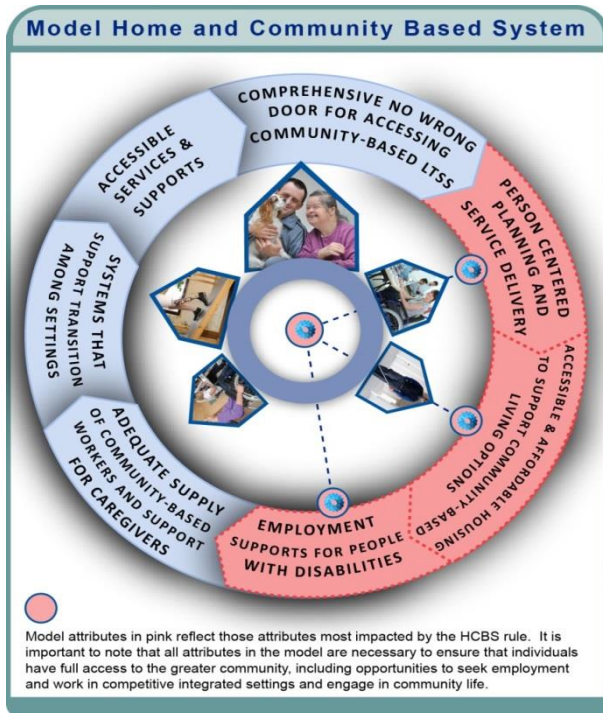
Model Home and Community Based System

COMPREHENSIVE NO WRONG DOOR FOR ACCESSING COMMUNITY-BASED LTSS

PERSON CENTERED PLANNING AND SERVICE DELIVERY

ACCESSIBLE & AFFORDABLE HOUSING TO SUPPORT COMMUNITY-BASED LIVING OPTIONS

EMPLOYMENT SUPPORTS FOR PEOPLE WITH DISABILITIES

ADEQUATE SUPPLY OF COMMUNITY-BASED WORKERS AND SUPPORT FOR CAREGIVERS

SYSTEMS THAT SUPPORT TRANSITION AMONG SETTINGS

ACCESSIBLE SERVICES & SUPPORTS

Model attributes in pink reflect those attributes most impacted by the HCBS rule. It is important to note that all attributes in the model are necessary to ensure that individuals have full access to the greater community, including opportunities to seek employment and work in competitive integrated settings and engage in community life.